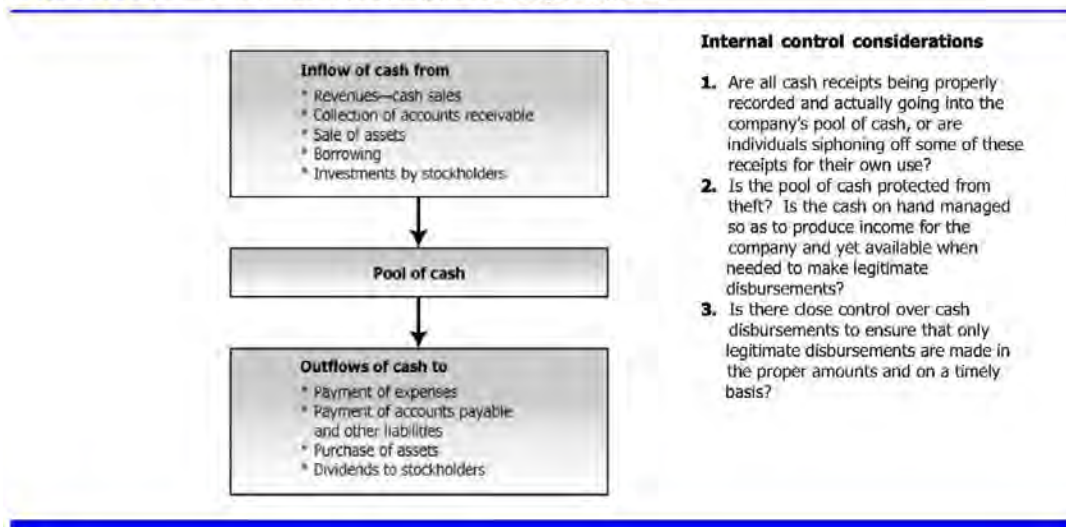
Inflow of cash from

* Revenues—cash sales
* Collection of accounts receivable
* Sale of assets
* Borrowing
* Investments by stockholders

Pool of cash

Outflows of cash to

* Payment of expenses
* Payment of accounts payable and other liabilites
* Purchase of assets
* Dividends to stockholders

Internal control considerations

1. Are all cash receipts being properly recorded and actually going into the company's pool of cash, or are individuals siphoning off some of these receipts for their own use?
2. Is the pool of cash protected from theft? Is the cash on hand managed so as to produce income for the company and yet available when needed to make legitimate disbursements?
3. Is there close control over cash disbursements to ensure that only legitimate disbursements are made in the proper amounts and on a timely basis?